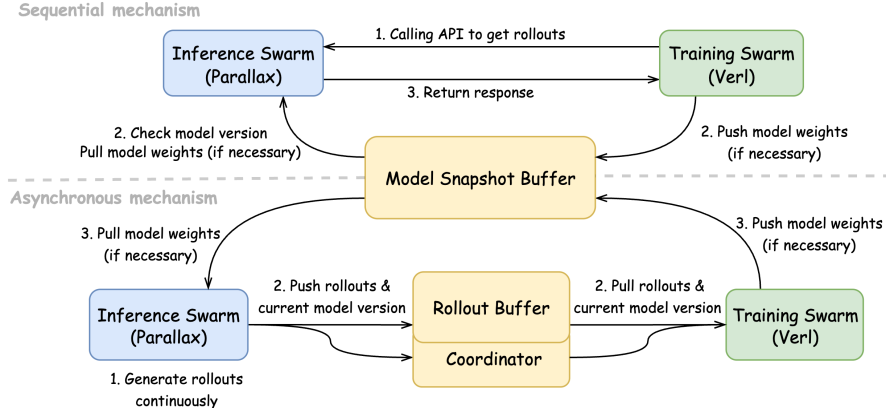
Sequential mechanism

Inference Swarm (Parallax)

1. Calling API to get rollouts

Training Swarm (Verl)

3. Return response

2. Check model version
Pull model weights (if necessary)

2. Push model weights (if necessary)

Model Snapshot Buffer

Asynchronous mechanism

3. Pull model weights (if necessary)

3. Push model weights (if necessary)

Inference Swarm (Parallax)

2. Push rollouts & current model version

Rollout Buffer

Coordinator

2. Pull rollouts & current model version

Training Swarm (Verl)

1. Generate rollouts continuously